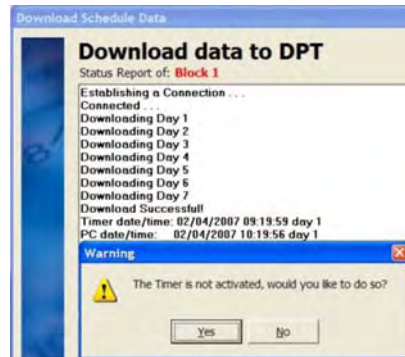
Download Schedule Data

Download data to DPT

Status Report of: Block 1

Establishing a Connection . . .
Connected . . .
Downloading Day 1
Downloading Day 2
Downloading Day 3
Downloading Day 4
Downloading Day 5
Downloading Day 6
Downloading Day 7
Download Successfull
Timer date/time: 02/04/2007 09:19:59 day 1
PC date/time: 02/04/2007 10:19:56 day 1

Warning

The Timer is not activated, would you like to do so?

Yes No